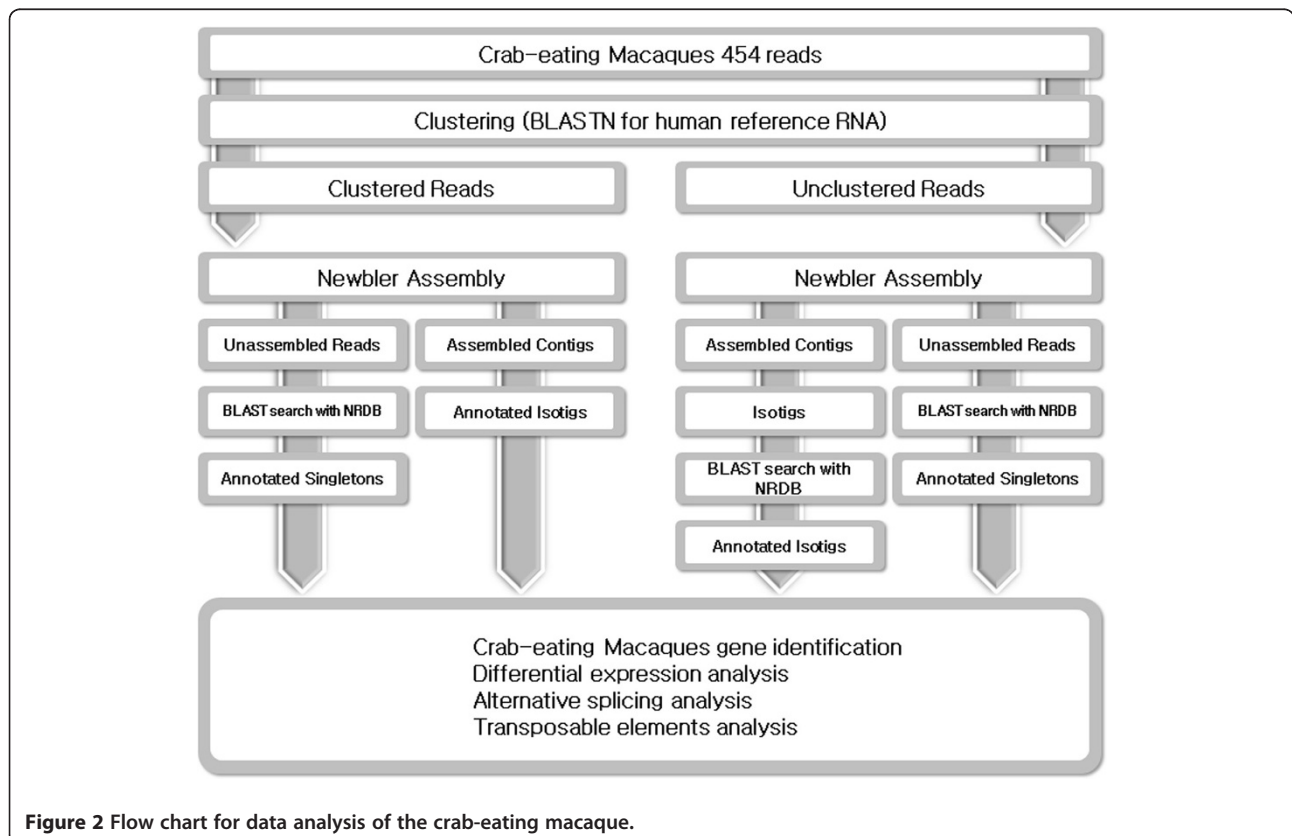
Crab-eating Macaques 454 reads

Clustering (BLASTN for human reference RNA)

Clustered Reads

Unclustered Reads

Newbler Assembly

Unassembled Reads

BLAST search with NRDB

Annotated Singletons

Assembled Contigs

Annotated Isotigs

Newbler Assembly

Assembled Contigs

Isotigs

BLAST search with NRDB

Annotated Isotigs

Unassembled Reads

BLAST search with NRDB

Annotated Singletons

Crab-eating Macaques gene identification
Differential expression analysis
Alternative splicing analysis
Transposable elements analysis

**Figure 2** Flow chart for data analysis of the crab-eating macaque.